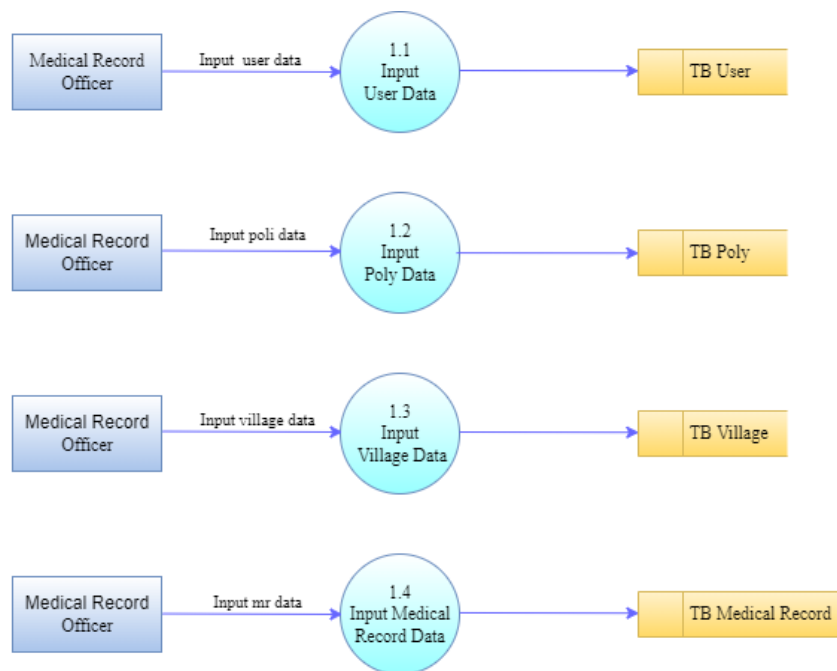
Medical Record Officer

Input user data

1.1
Input
User Data

TB User

Medical Record Officer

Input poli data

1.2
Input
Poly Data

TB Poly

Medical Record Officer

Input village data

1.3
Input
Village Data

TB Village

Medical Record Officer

Input mr data

1.4
Input Medical
Record Data

TB Medical Record